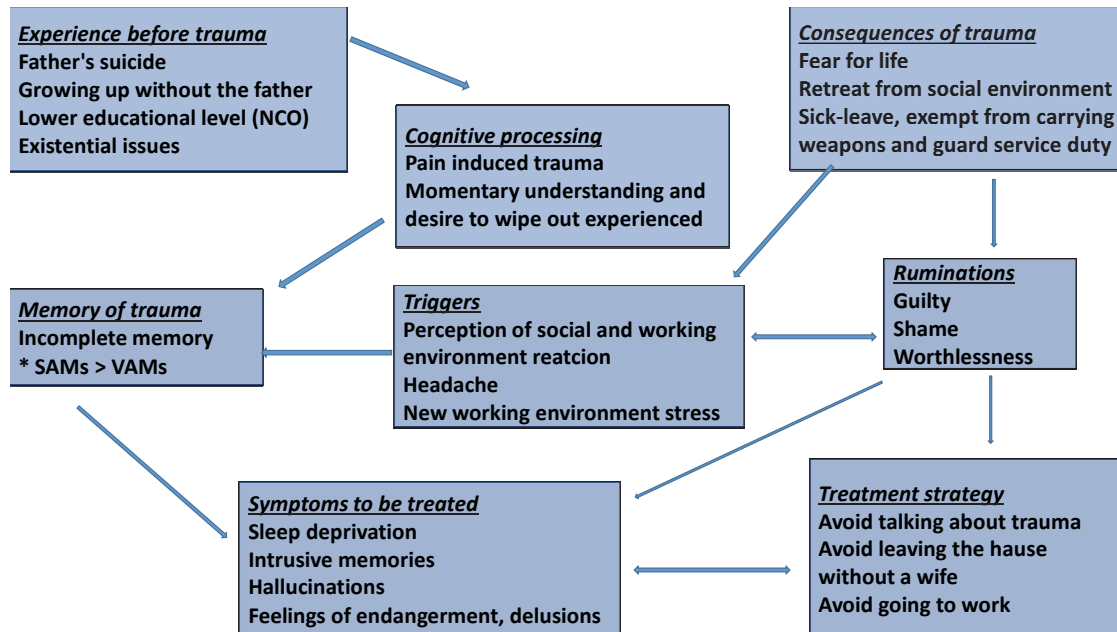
Experience before trauma
Father's suicide
Growing up without the father
Lower educational level (NCO)
Existential issues

Cognitive processing
Pain induced trauma
Momentary understanding and desire to wipe out experienced

Consequences of trauma
Fear for life
Retreat from social environment
Sick-leave, exempt from carrying weapons and guard service duty

Memory of trauma
Incomplete memory
* SAMs > VAMs

Triggers
Perception of social and working environment reatcion
Headache
New working environment stress

Ruminations
Guilty
Shame
Worthlessness

Symptoms to be treated
Sleep deprivation
Intrusive memories
Hallucinations
Feelings of endangerment, delusions

Treatment strategy
Avoid talking about trauma
Avoid leaving the hause without a wife
Avoid going to work